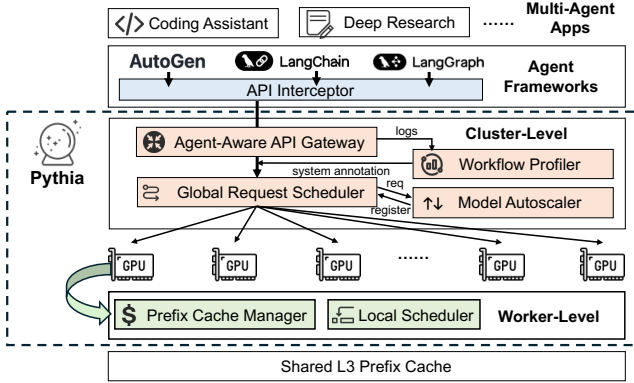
</> Coding Assistant

Deep Research

......

Multi-Agent Apps

AutoGen

LangChain

LangGraph

Agent Frameworks

API Interceptor

Pythia

Agent-Aware API Gateway

logs

Cluster-Level

system annotation

Workflow Profiler

Global Request Scheduler

req

register

↑↓ Model Autoscaler

GPU

GPU

GPU

......

GPU

GPU

$ Prefix Cache Manager

Local Scheduler

Worker-Level

Shared L3 Prefix Cache